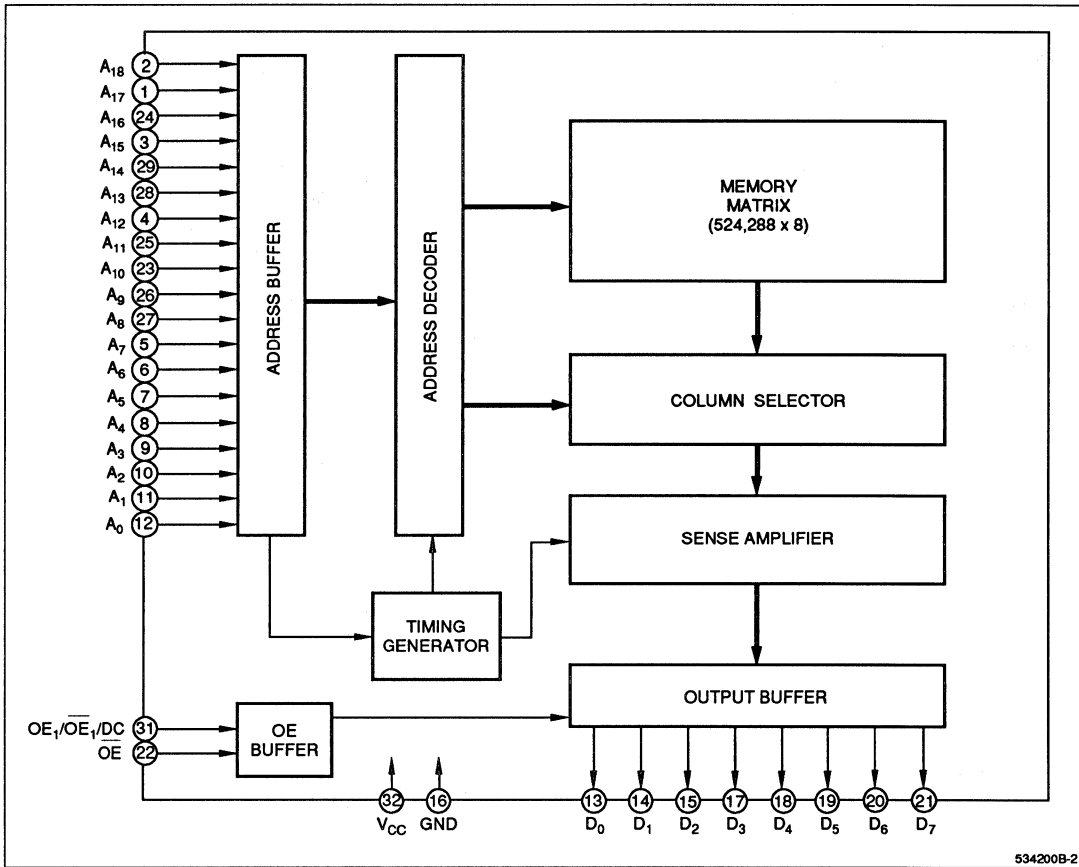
$A_{18}$ 2
$A_{17}$ 1
$A_{16}$ 24
$A_{15}$ 3
$A_{14}$ 29
$A_{13}$ 28
$A_{12}$ 4
$A_{11}$ 25
$A_{10}$ 23
$A_9$ 26
$A_8$ 27
$A_7$ 5
$A_6$ 6
$A_5$ 7
$A_4$ 8
$A_3$ 9
$A_2$ 10
$A_1$ 11
$A_0$ 12

ADDRESS BUFFER

ADDRESS DECODER

MEMORY MATRIX (524,288 x 8)

COLUMN SELECTOR

SENSE AMPLIFIER

TIMING GENERATOR

OUTPUT BUFFER

$OE_1/\overline{OE}_1/DC$ 31
$\overline{OE}$ 22

OE BUFFER

32 $V_{CC}$
16 GND

13 $D_0$
14 $D_1$
15 $D_2$
17 $D_3$
18 $D_4$
19 $D_5$
20 $D_6$
21 $D_7$

534200B-2